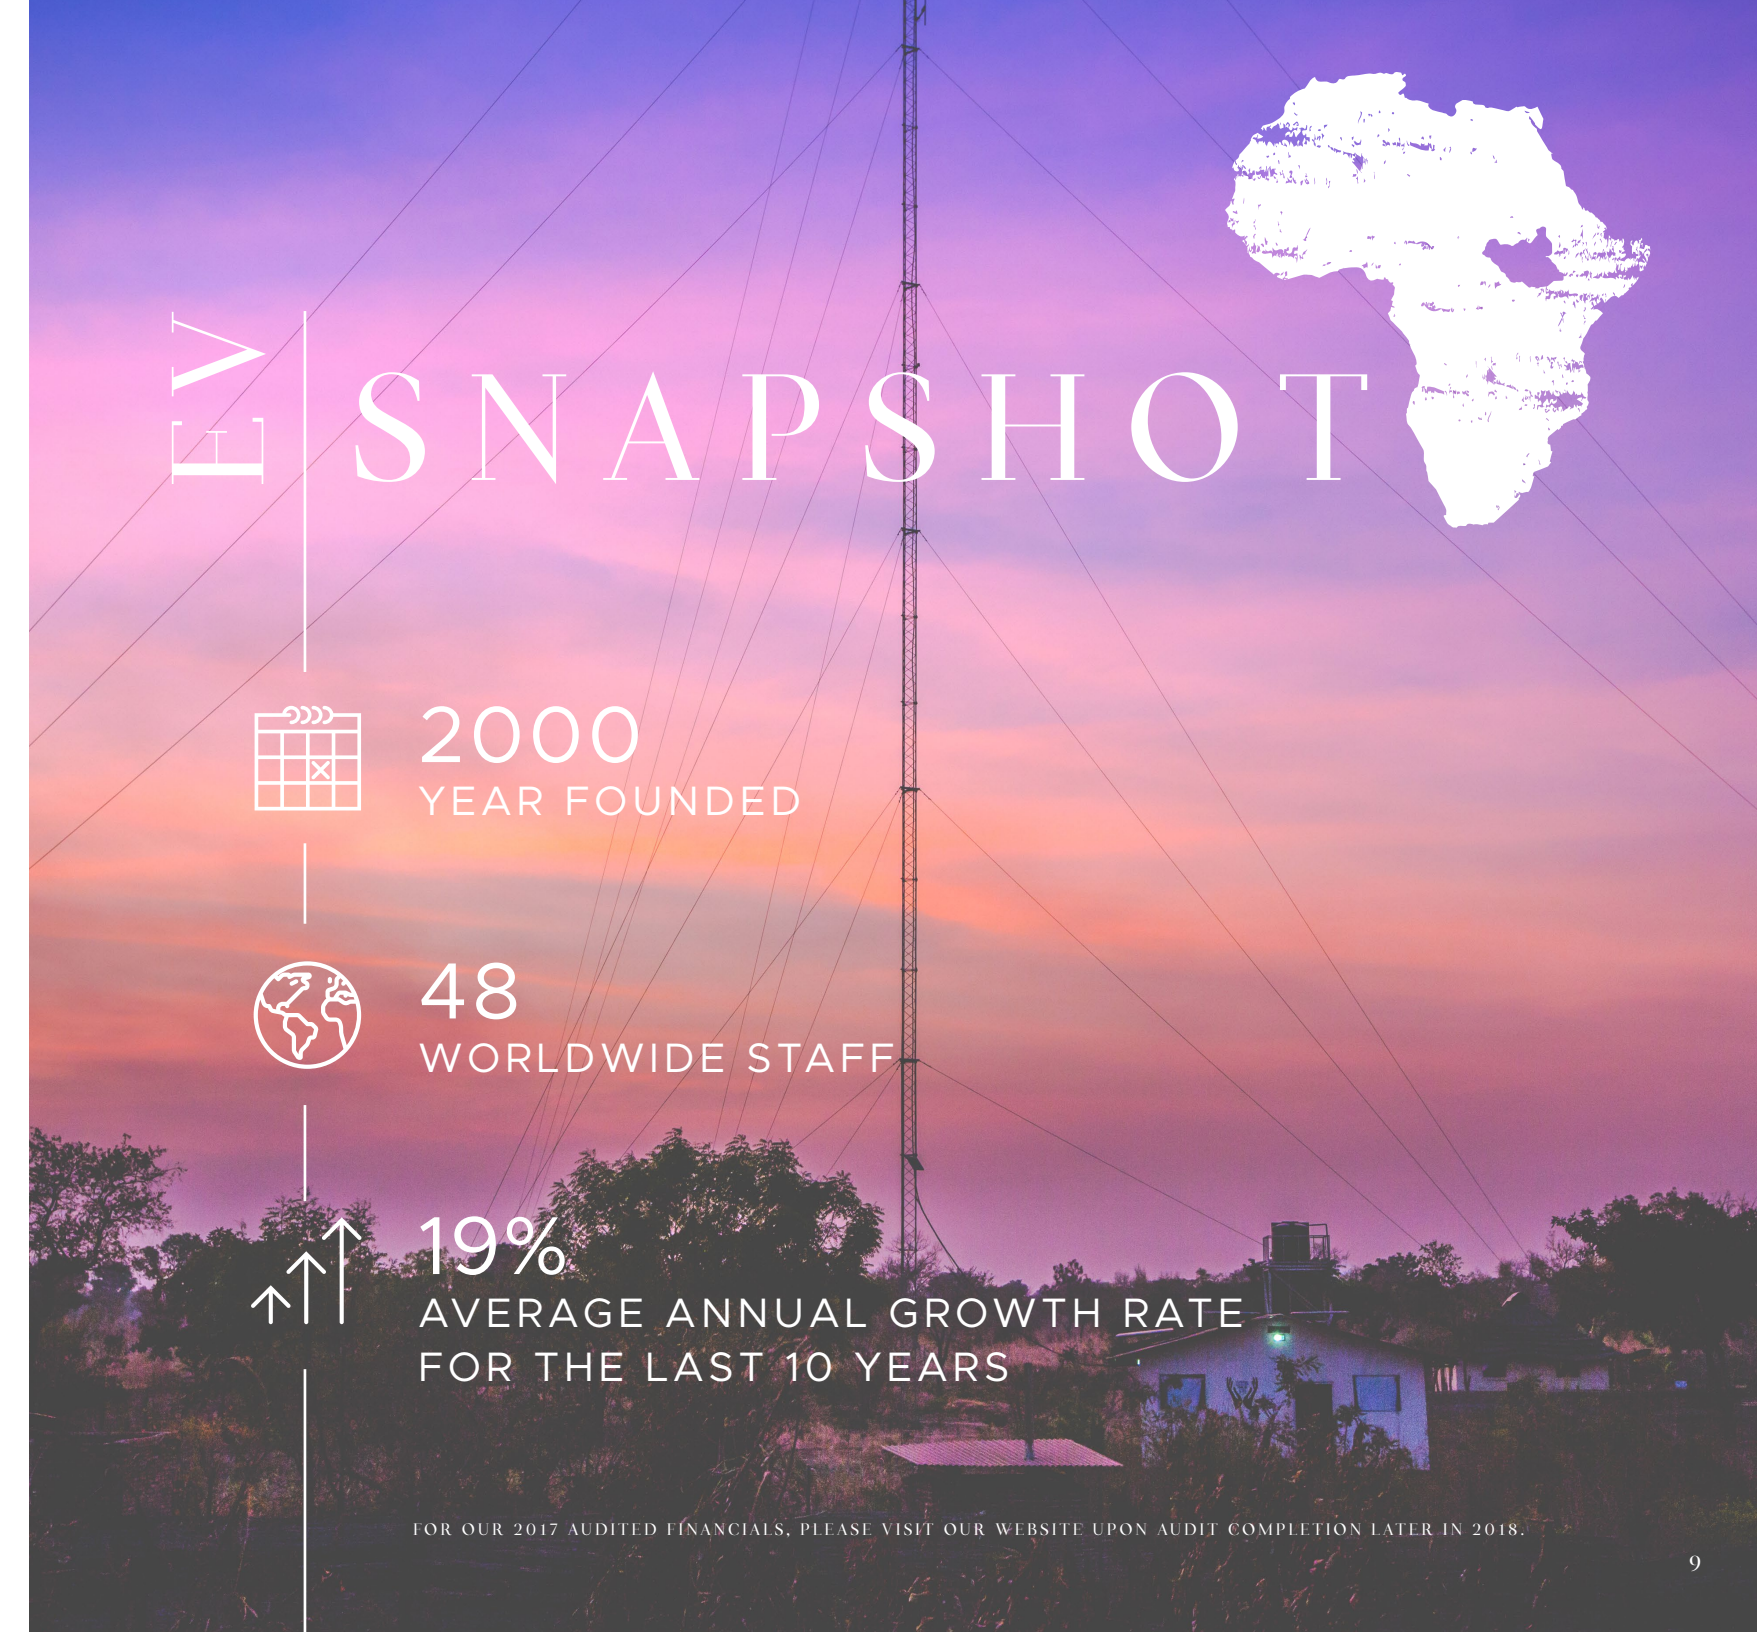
EV

SNAPSHOT

2000
YEAR FOUNDED

48
WORLDWIDE STAFF

19%
AVERAGE ANNUAL GROWTH RATE FOR THE LAST 10 YEARS

FOR OUR 2017 AUDITED FINANCIALS, PLEASE VISIT OUR WEBSITE UPON AUDIT COMPLETION LATER IN 2018.

9